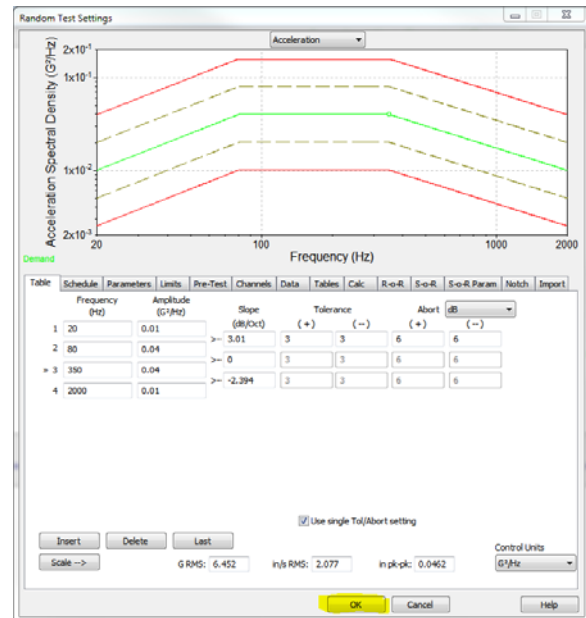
Random Test Settings

Acceleration

Acceleration Spectral Density (G²/Hz)

$2x10^{-1}$
$1x10^{-1}$
$1x10^{-2}$
$2x10^{-3}$

20 100 1000 2000

Frequency (Hz)

Demand

| Table | Schedule | Parameters | Limits | Pre-Test | Channels | Data | Tables | Calc | R-o-R | S-o-R | S-o-R Param | Notch | Import |
|---|---|---|---|---|---|---|---|---|---|---|---|---|---|

| | Frequency (Hz) | Amplitude (G²/Hz) | | Slope (dB/Oct) | Tolerance (+) | Tolerance (−) | Abort (+) | Abort (−) |
|---|---|---|---|---|---|---|---|---|
| 1 | 20 | 0.01 | >-- | 3.01 | 3 | 3 | 6 | 6 |
| 2 | 80 | 0.04 | >-- | 0 | 3 | 3 | 6 | 6 |
| > 3 | 350 | 0.04 | >-- | -2.394 | 3 | 3 | 6 | 6 |
| 4 | 2000 | 0.01 | | | | | | |

Abort dB

Use single Tol/Abort setting

Insert Delete Last

Scale --> G RMS: 6.452 in/s RMS: 2.077 in pk-pk: 0.0462

Control Units
G²/Hz

OK Cancel Help